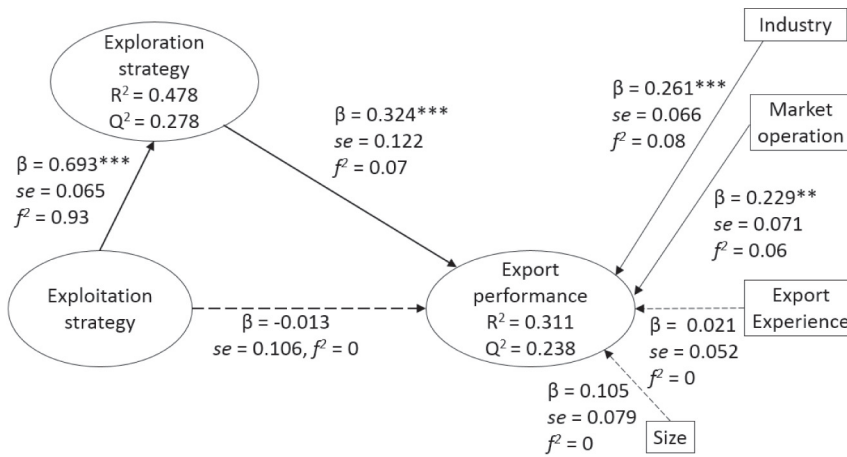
Exploration strategy
$R^2 = 0.478$
$Q^2 = 0.278$

Industry

Market operation

$\beta = 0.693^{***}$
$se = 0.065$
$f^2 = 0.93$

$\beta = 0.324^{***}$
$se = 0.122$
$f^2 = 0.07$

$\beta = 0.261^{***}$
$se = 0.066$
$f^2 = 0.08$

$\beta = 0.229^{**}$
$se = 0.071$
$f^2 = 0.06$

Exploitation strategy

$\beta = -0.013$
$se = 0.106, f^2 = 0$

Export performance
$R^2 = 0.311$
$Q^2 = 0.238$

Export Experience

$\beta = 0.021$
$se = 0.052$
$f^2 = 0$

$\beta = 0.105$
$se = 0.079$
$f^2 = 0$

Size